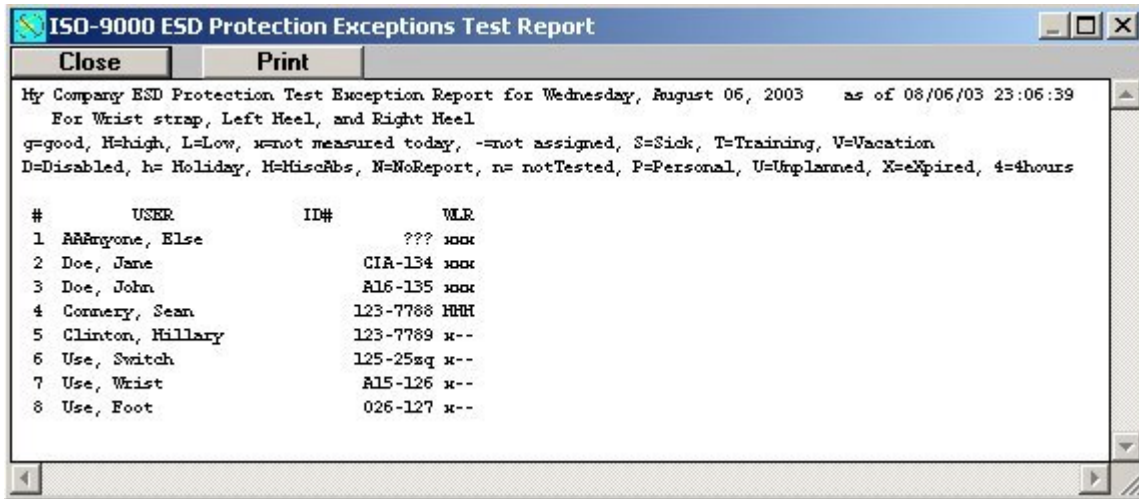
ISO-9000 ESD Protection Exceptions Test Report

Close Print

My Company ESD Protection Test Exception Report for Wednesday, August 06, 2003 as of 08/06/03 23:06:39
For Wrist strap, Left Heel, and Right Heel
g=good, H=high, L=Low, x=not measured today, -=not assigned, S=Sick, T=Training, V=Vacation
D=Disabled, h= Holiday, M=MiscAbs, N=NoReport, n= notTested, P=Personal, U=Unplanned, X=eXpired, 4=4hours

| # | USER | ID# | WLR |
|---|---|---|---|
| 1 | AAAnyone, Else | ??? | xxx |
| 2 | Doe, Jane | CIA-134 | xxx |
| 3 | Doe, John | A16-135 | xxx |
| 4 | Connery, Sean | 123-7788 | HHH |
| 5 | Clinton, Hillary | 123-7789 | x-- |
| 6 | Use, Switch | 125-25sq | x-- |
| 7 | Use, Wrist | A15-126 | x-- |
| 8 | Use, Foot | 026-127 | x-- |